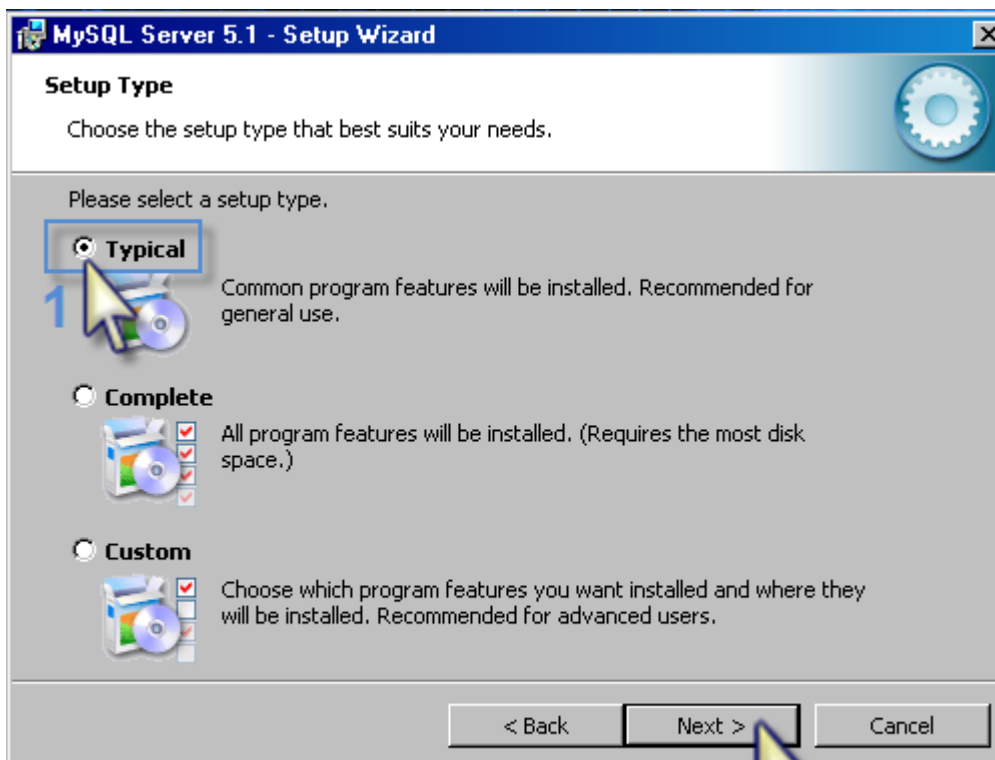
MySQL Server 5.1 - Setup Wizard

Setup Type

Choose the setup type that best suits your needs.

Please select a setup type.

Typical

1

Common program features will be installed. Recommended for general use.

Complete

All program features will be installed. (Requires the most disk space.)

Custom

Choose which program features you want installed and where they will be installed. Recommended for advanced users.

< Back

Next >

Cancel